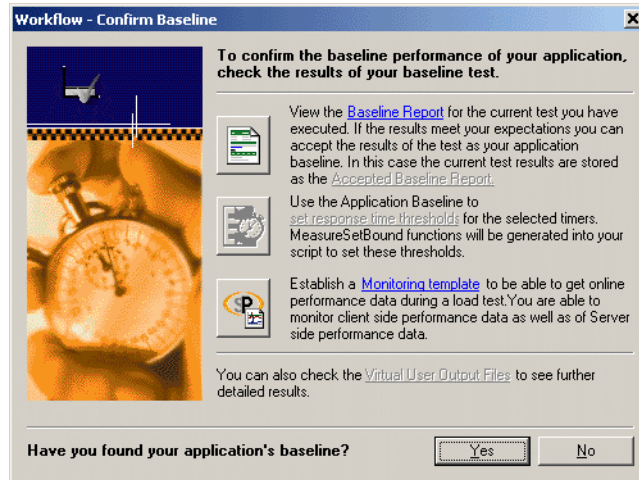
Workflow - Confirm Baseline

To confirm the baseline performance of your application, check the results of your baseline test.

View the Baseline Report for the current test you have executed. If the results meet your expectations you can accept the results of the test as your application baseline. In this case the current test results are stored as the Accepted Baseline Report.

Use the Application Baseline to set response time thresholds for the selected timers. MeasureSetBound functions will be generated into your script to set these thresholds.

Establish a Monitoring template to be able to get online performance data during a load test.You are able to monitor client side performance data as well as of Server side performance data.

You can also check the Virtual User Output Files to see further detailed results.

Have you found your application's baseline?

Yes

No